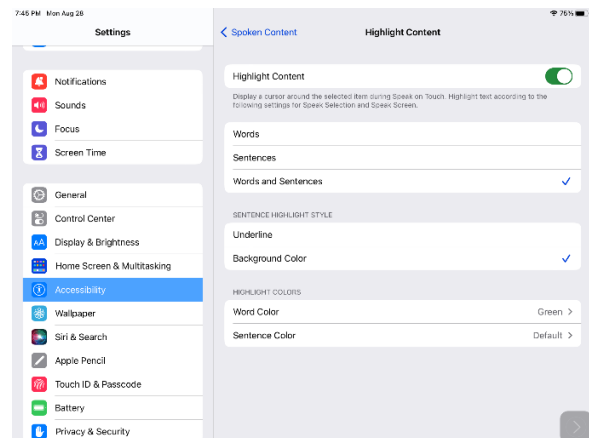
7:45 PM Mon Aug 28

76%

Settings

Notifications
Sounds
Focus
Screen Time

General
Control Center
Display & Brightness
Home Screen & Multitasking
Accessibility
Wallpaper
Siri & Search
Apple Pencil
Touch ID & Passcode
Battery
Privacy & Security

< Spoken Content

Highlight Content

Highlight Content

Display a cursor around the selected item during Speak on Touch. Highlight text according to the following settings for Speak Selection and Speak Screen.

Words
Sentences
Words and Sentences ✓

SENTENCE HIGHLIGHT STYLE

Underline
Background Color ✓

HIGHLIGHT COLORS

Word Color Green >
Sentence Color Default >